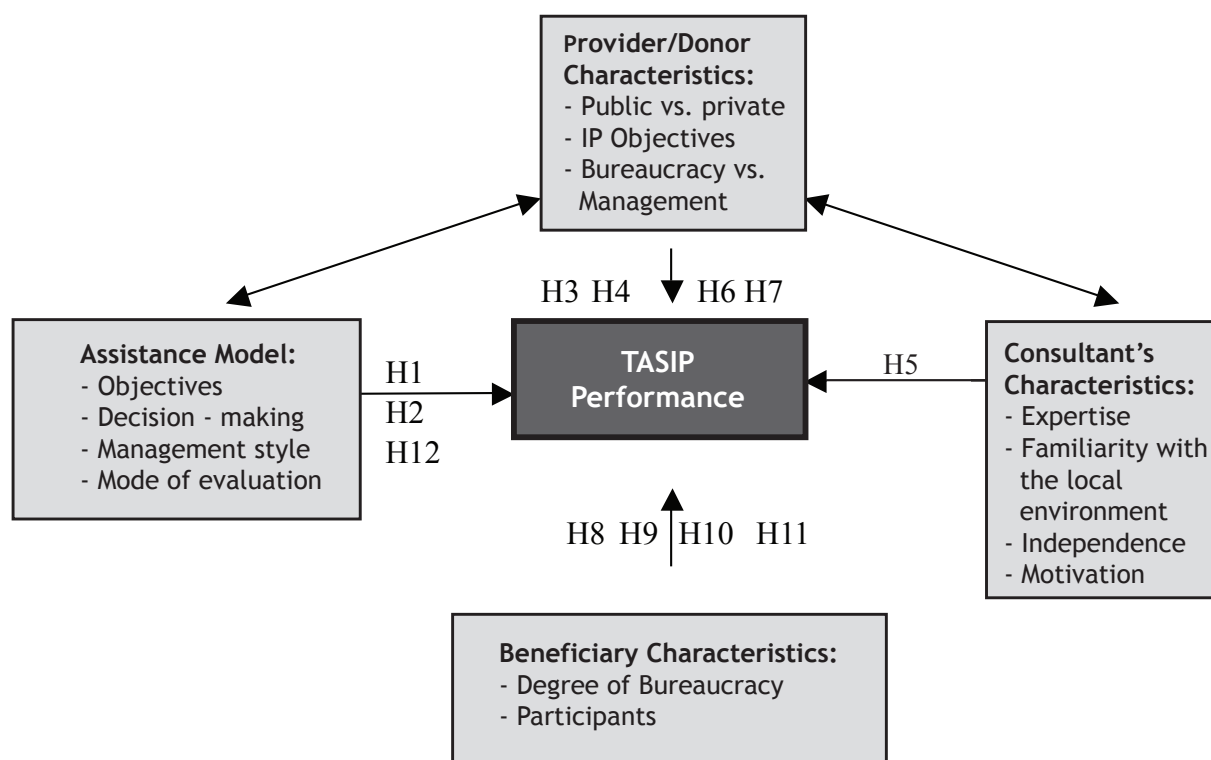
Provider/Donor Characteristics:
- Public vs. private
- IP Objectives
- Bureaucracy vs. Management

H3 H4 H6 H7

Assistance Model:
- Objectives
- Decision - making
- Management style
- Mode of evaluation

H1
H2
H12

TASIP Performance

H5

Consultant's Characteristics:
- Expertise
- Familiarity with the local environment
- Independence
- Motivation

H8 H9 H10 H11

Beneficiary Characteristics:
- Degree of Bureaucracy
- Participants